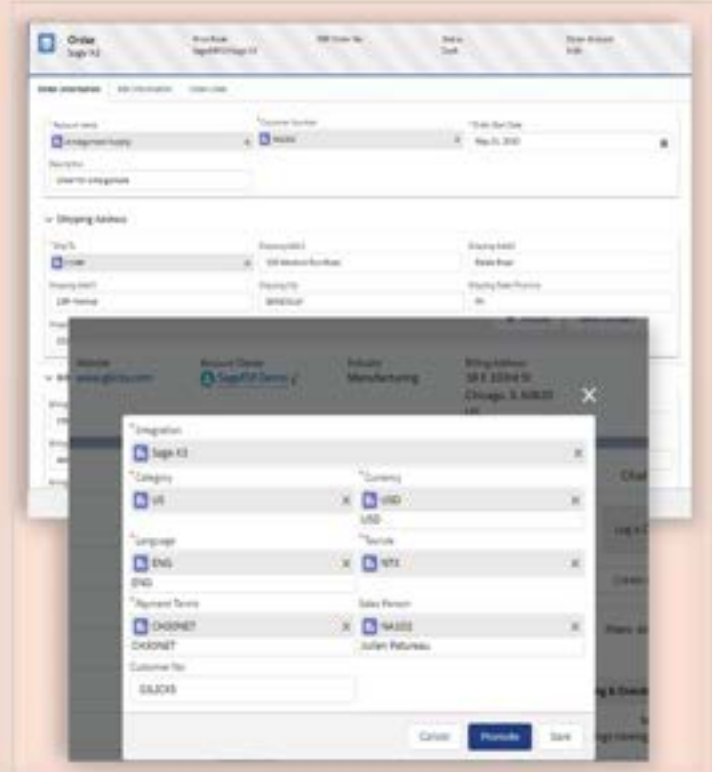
Order
Sage X3

Order Information

Shipping Address

Website
www.gbcsy.com

Account Owner
SageERP Demo

Industry
Manufacturing

Billing Address
58 E 103rd St
Chicago, IL 60633
US

*Integration
Sage X3

*Category
US

*Currency
USD
USD

*Language
ENG
ENG

*Source
NTX

*Payment Terms
CHOONET
CHOONET

Sales Person
NA002
Julien Patureau

Customer No
GILICKS

Cancel
Promote
Save